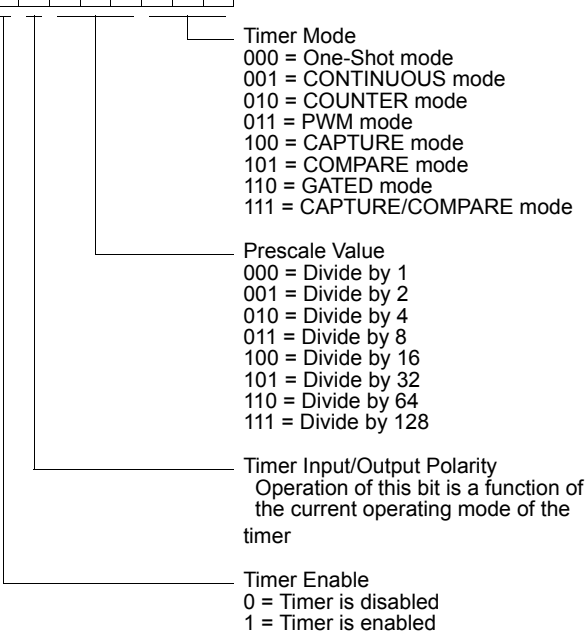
Timer Mode
000 = One-Shot mode
001 = CONTINUOUS mode
010 = COUNTER mode
011 = PWM mode
100 = CAPTURE mode
101 = COMPARE mode
110 = GATED mode
111 = CAPTURE/COMPARE mode

Prescale Value
000 = Divide by 1
001 = Divide by 2
010 = Divide by 4
011 = Divide by 8
100 = Divide by 16
101 = Divide by 32
110 = Divide by 64
111 = Divide by 128

Timer Input/Output Polarity
Operation of this bit is a function of the current operating mode of the timer

Timer Enable
0 = Timer is disabled
1 = Timer is enabled